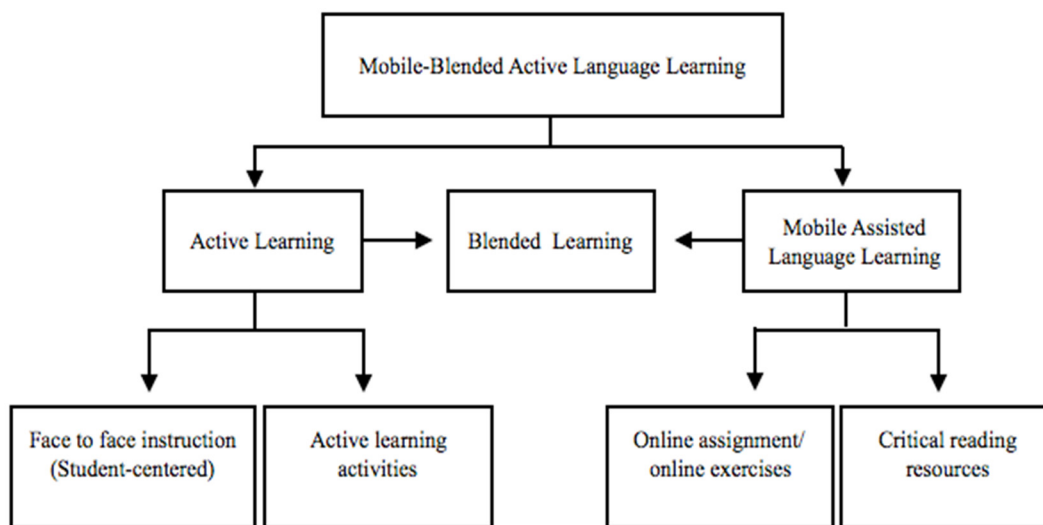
Mobile-Blended Active Language Learning

Active Learning

Blended Learning

Mobile Assisted Language Learning

Face to face instruction (Student-centered)

Active learning activities

Online assignment/ online exercises

Critical reading resources